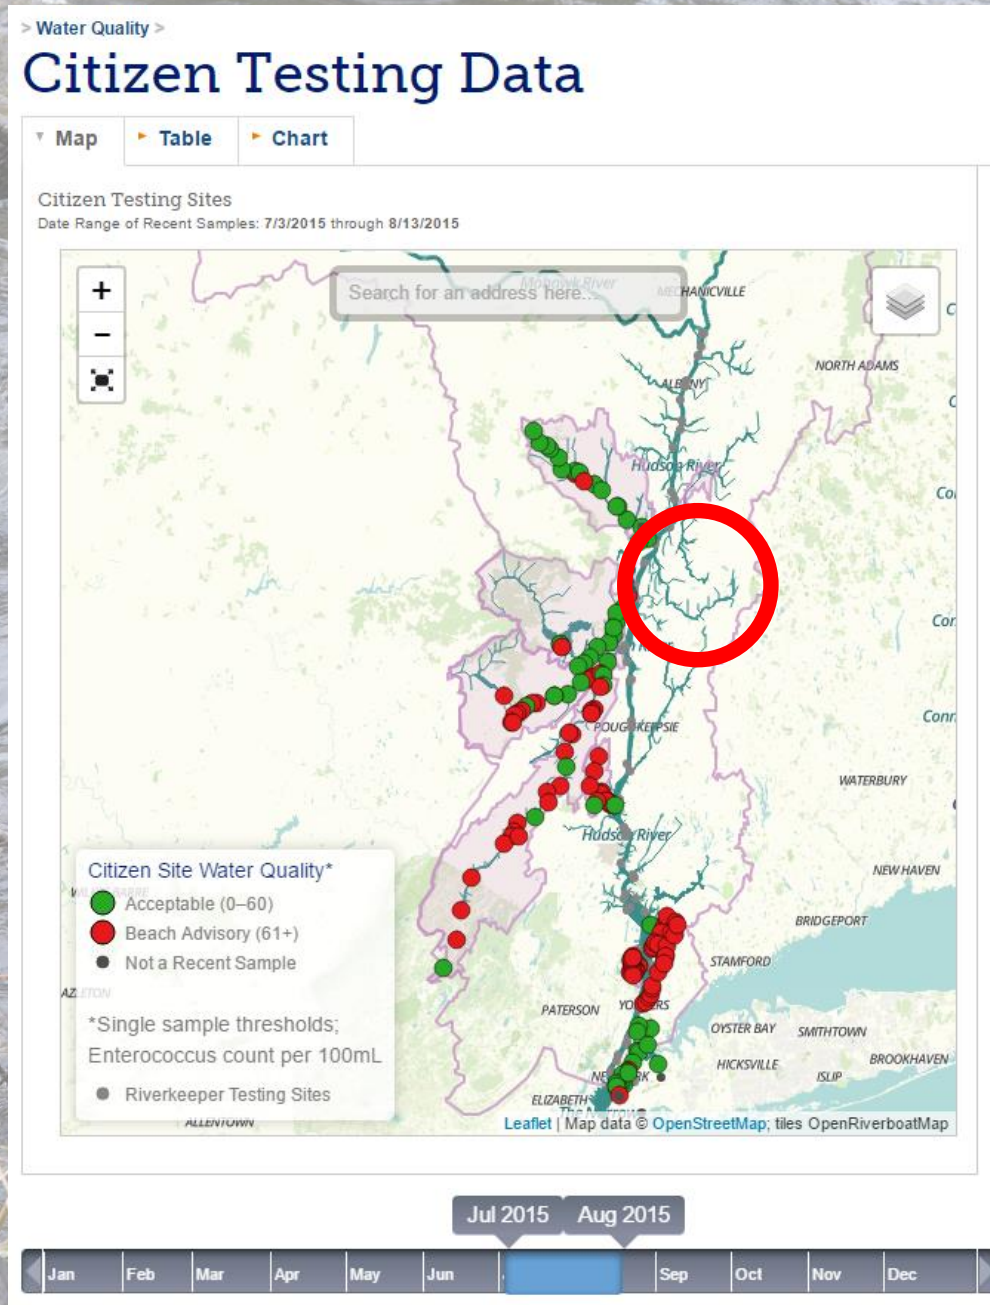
> Water Quality >

Citizen Testing Data

Map | Table | Chart

Citizen Testing Sites
Date Range of Recent Samples: 7/3/2015 through 8/13/2015

+
−

Search for an address here...

MECHANICVILLE
Mohawk River
NORTH ADAMS
ALBANY
Hudson River
POUGHKEEPSIE
WATERBURY
Hudson River
NEW HAVEN
BRIDGEPORT
STAMFORD
PATERSON
YONKERS
OYSTER BAY
SMITHTOWN
HICKSVILLE
BROOKHAVEN
ISLIP
NEW YORK
ELIZABETH
ALLENTOWN

Citizen Site Water Quality*
Acceptable (0–60)
Beach Advisory (61+)
Not a Recent Sample

*Single sample thresholds; Enterococcus count per 100mL

Riverkeeper Testing Sites

Leaflet | Map data © OpenStreetMap; tiles OpenRiverboatMap

Jul 2015 Aug 2015

Jan Feb Mar Apr May Jun Sep Oct Nov Dec